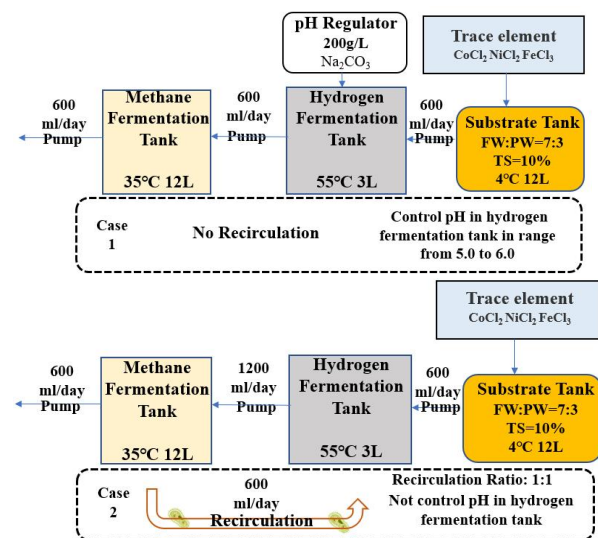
pH Regulator
200g/L
$Na_2CO_3$

Trace element
$CoCl_2$ $NiCl_2$ $FeCl_3$

600 ml/day Pump

Methane Fermentation Tank
35°C 12L

600 ml/day Pump

Hydrogen Fermentation Tank
55°C 3L

600 ml/day Pump

Substrate Tank
FW:PW=7:3
TS=10%
4°C 12L

Case 1

No Recirculation

Control pH in hydrogen fermentation tank in range from 5.0 to 6.0

Trace element
$CoCl_2$ $NiCl_2$ $FeCl_3$

600 ml/day Pump

Methane Fermentation Tank
35°C 12L

1200 ml/day Pump

Hydrogen Fermentation Tank
55°C 3L

600 ml/day Pump

Substrate Tank
FW:PW=7:3
TS=10%
4°C 12L

Case 2

600 ml/day
Recirculation

Recirculation Ratio: 1:1
Not control pH in hydrogen fermentation tank